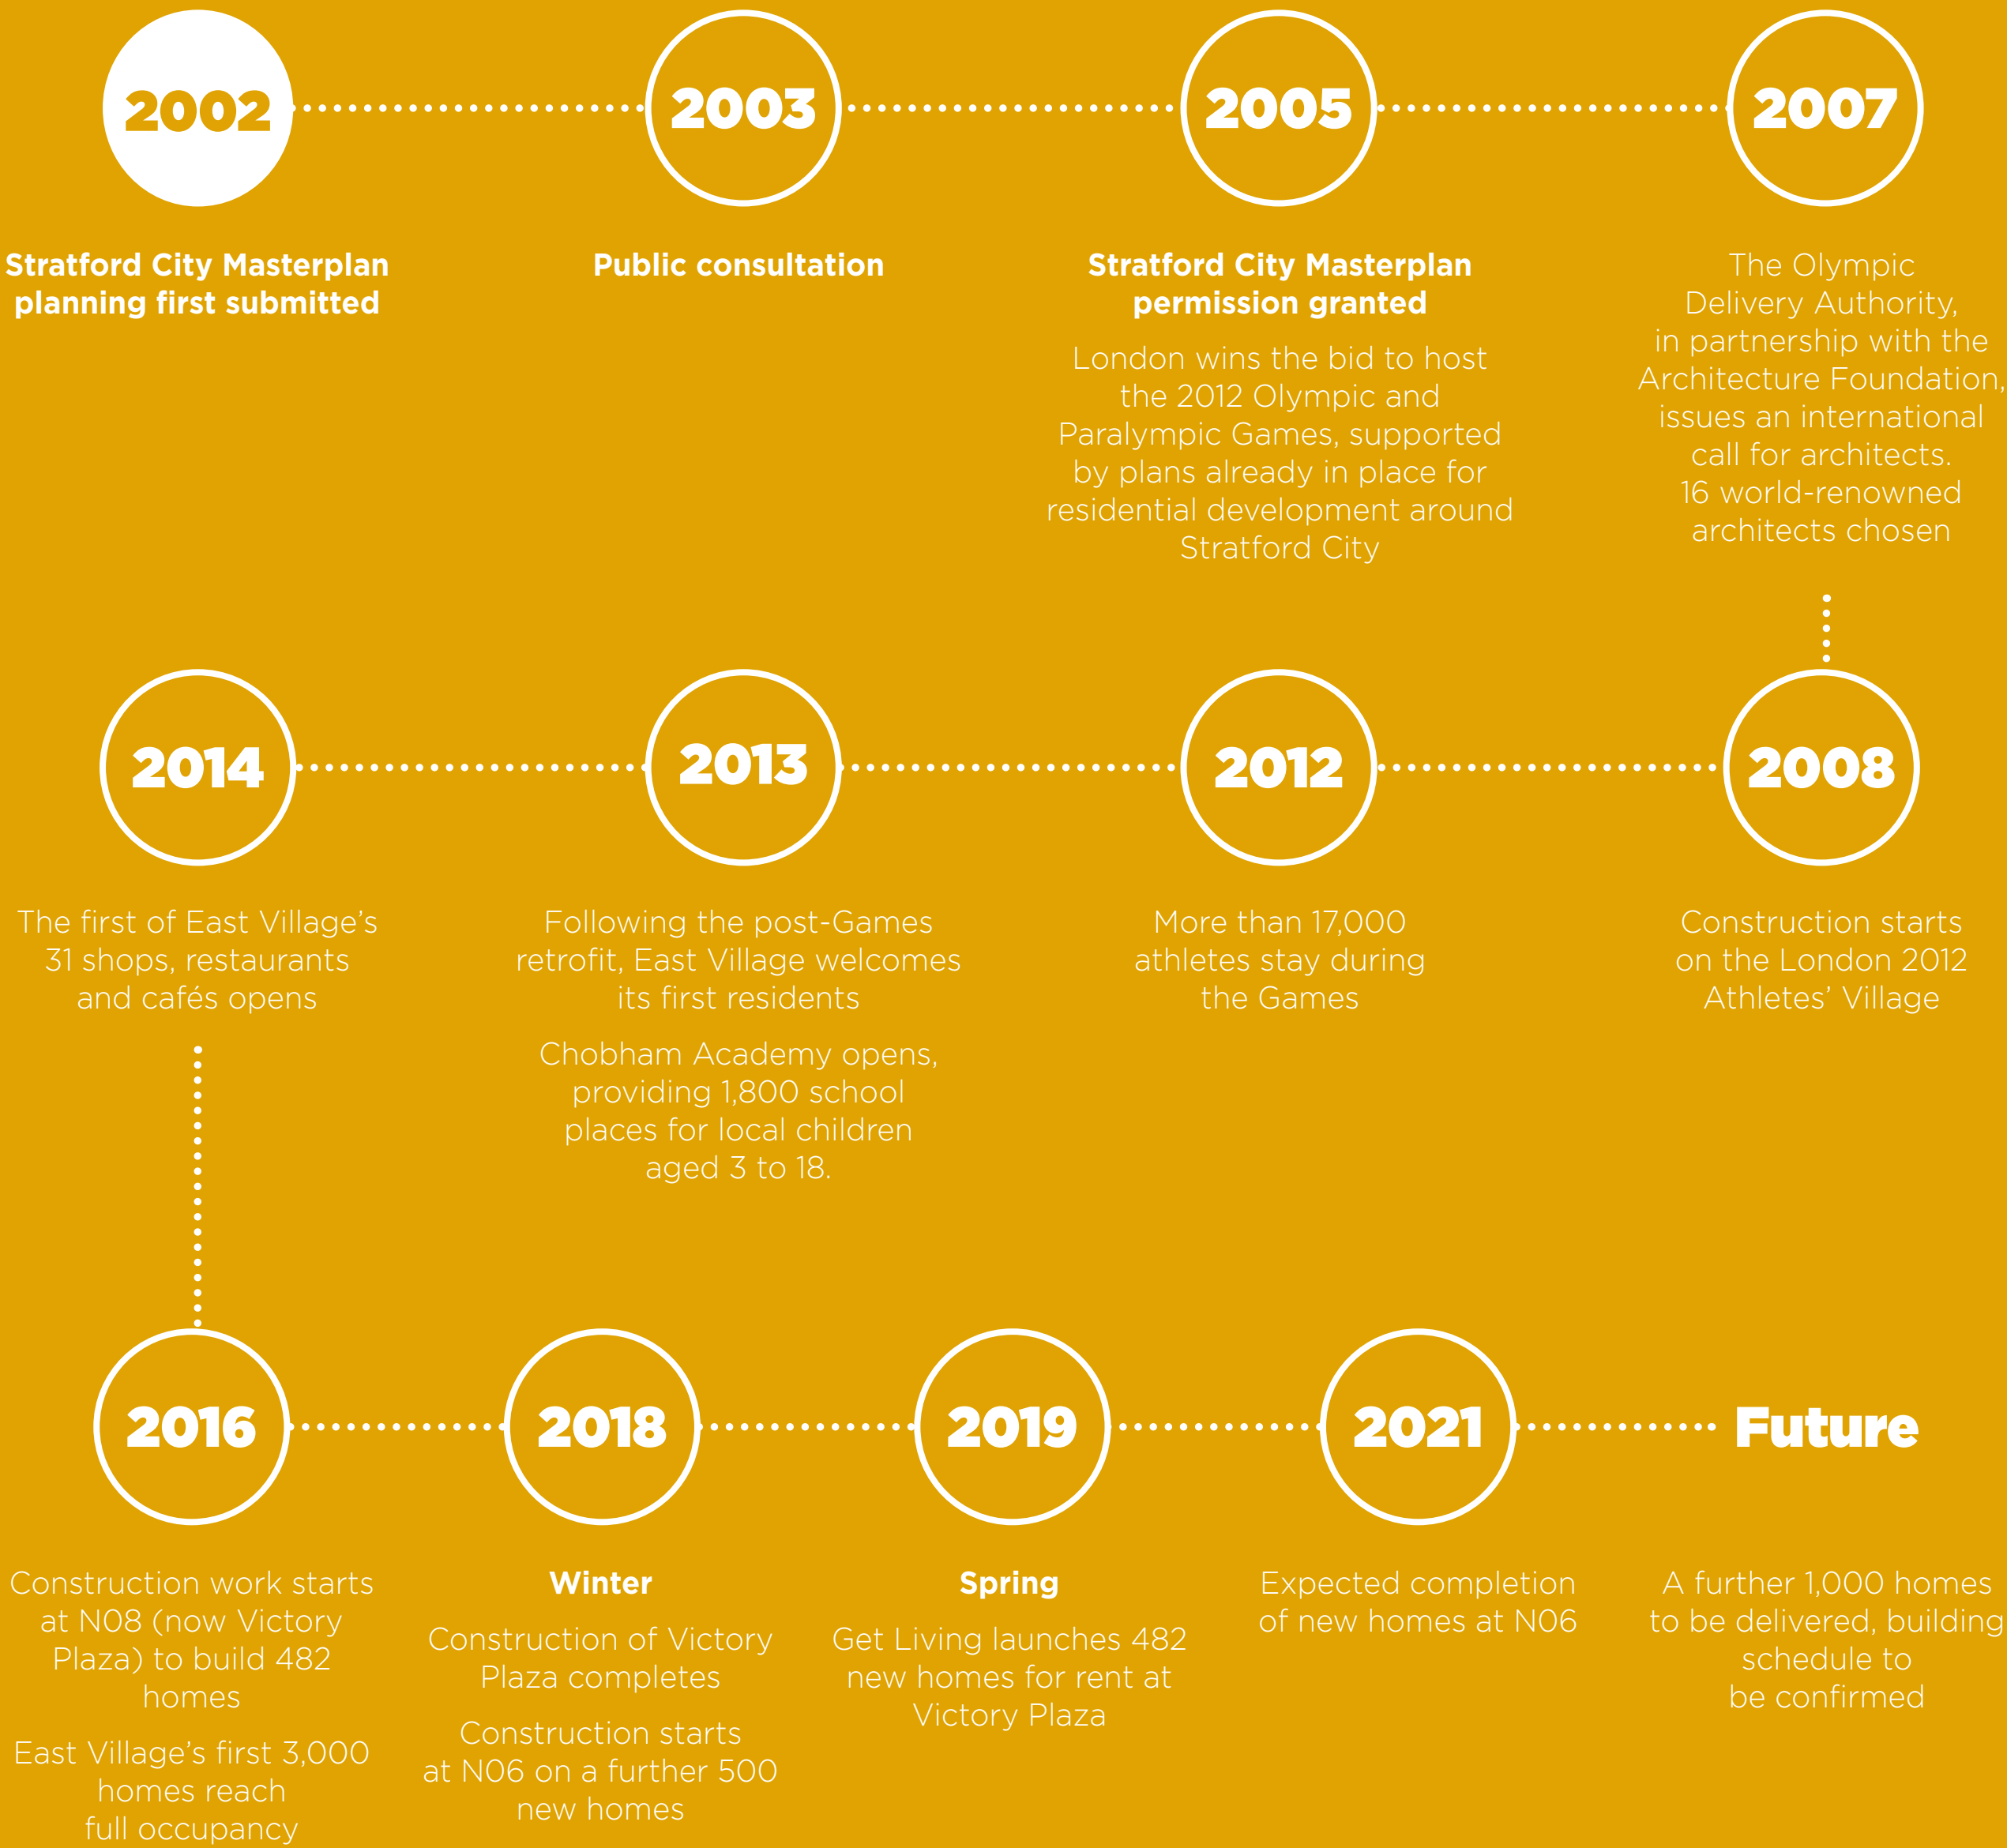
2002

Stratford City Masterplan planning first submitted

2003

Public consultation

2005

Stratford City Masterplan permission granted

London wins the bid to host the 2012 Olympic and Paralympic Games, supported by plans already in place for residential development around Stratford City

2007

The Olympic Delivery Authority, in partnership with the Architecture Foundation, issues an international call for architects. 16 world-renowned architects chosen

2008

Construction starts on the London 2012 Athletes' Village

2012

More than 17,000 athletes stay during the Games

2013

Following the post-Games retrofit, East Village welcomes its first residents

Chobham Academy opens, providing 1,800 school places for local children aged 3 to 18.

2014

The first of East Village's 31 shops, restaurants and cafés opens

2016

Construction work starts at N08 (now Victory Plaza) to build 482 homes

East Village's first 3,000 homes reach full occupancy

2018

Winter

Construction of Victory Plaza completes

Construction starts at N06 on a further 500 new homes

2019

Spring

Get Living launches 482 new homes for rent at Victory Plaza

2021

Expected completion of new homes at N06

Future

A further 1,000 homes to be delivered, building schedule to be confirmed